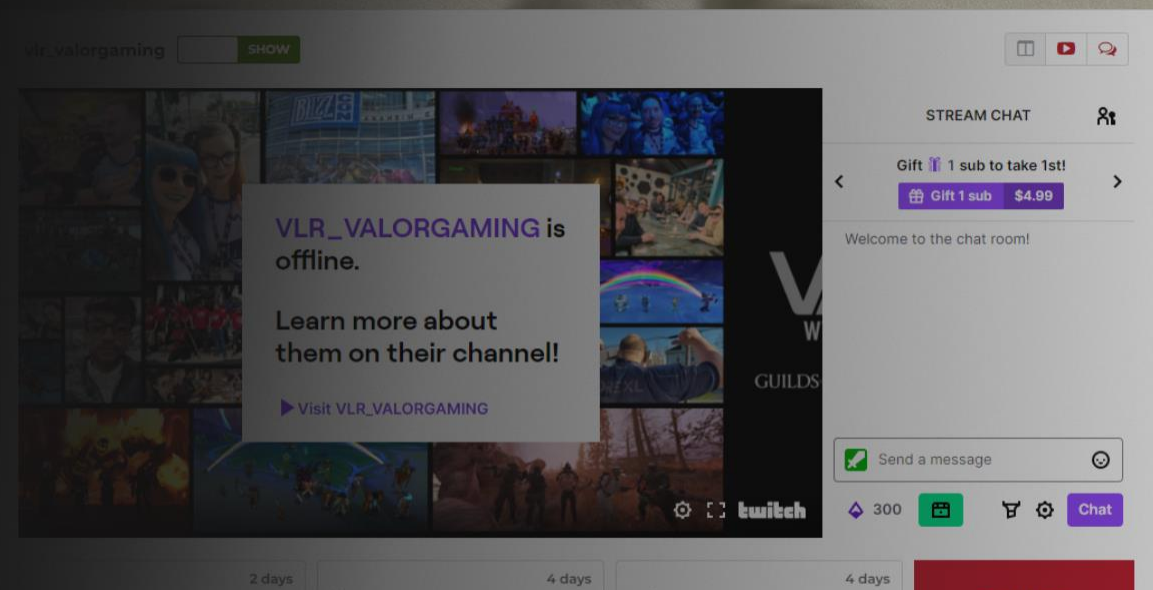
vlr_valorgaming SHOW

VLR_VALORGAMING is offline.

Learn more about them on their channel!

Visit VLR_VALORGAMING

twitch

GUILDS

STREAM CHAT

Gift 1 sub to take 1st!

Gift 1 sub $4.99

Welcome to the chat room!

Send a message

300

Chat

2 days

4 days

4 days